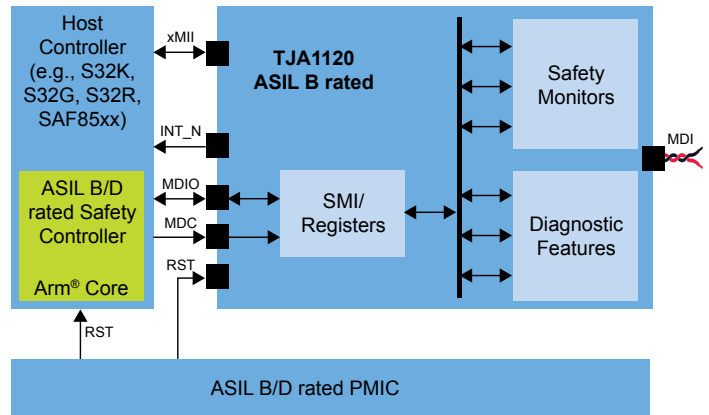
Host Controller (e.g., S32K, S32G, S32R, SAF85xx)

ASIL B/D rated Safety Controller

Arm® Core

xMII

INT_N

MDIO

MDC

RST

TJA1120
ASIL B rated

SMI/ Registers

Safety Monitors

Diagnostic Features

MDI

RST

ASIL B/D rated PMIC